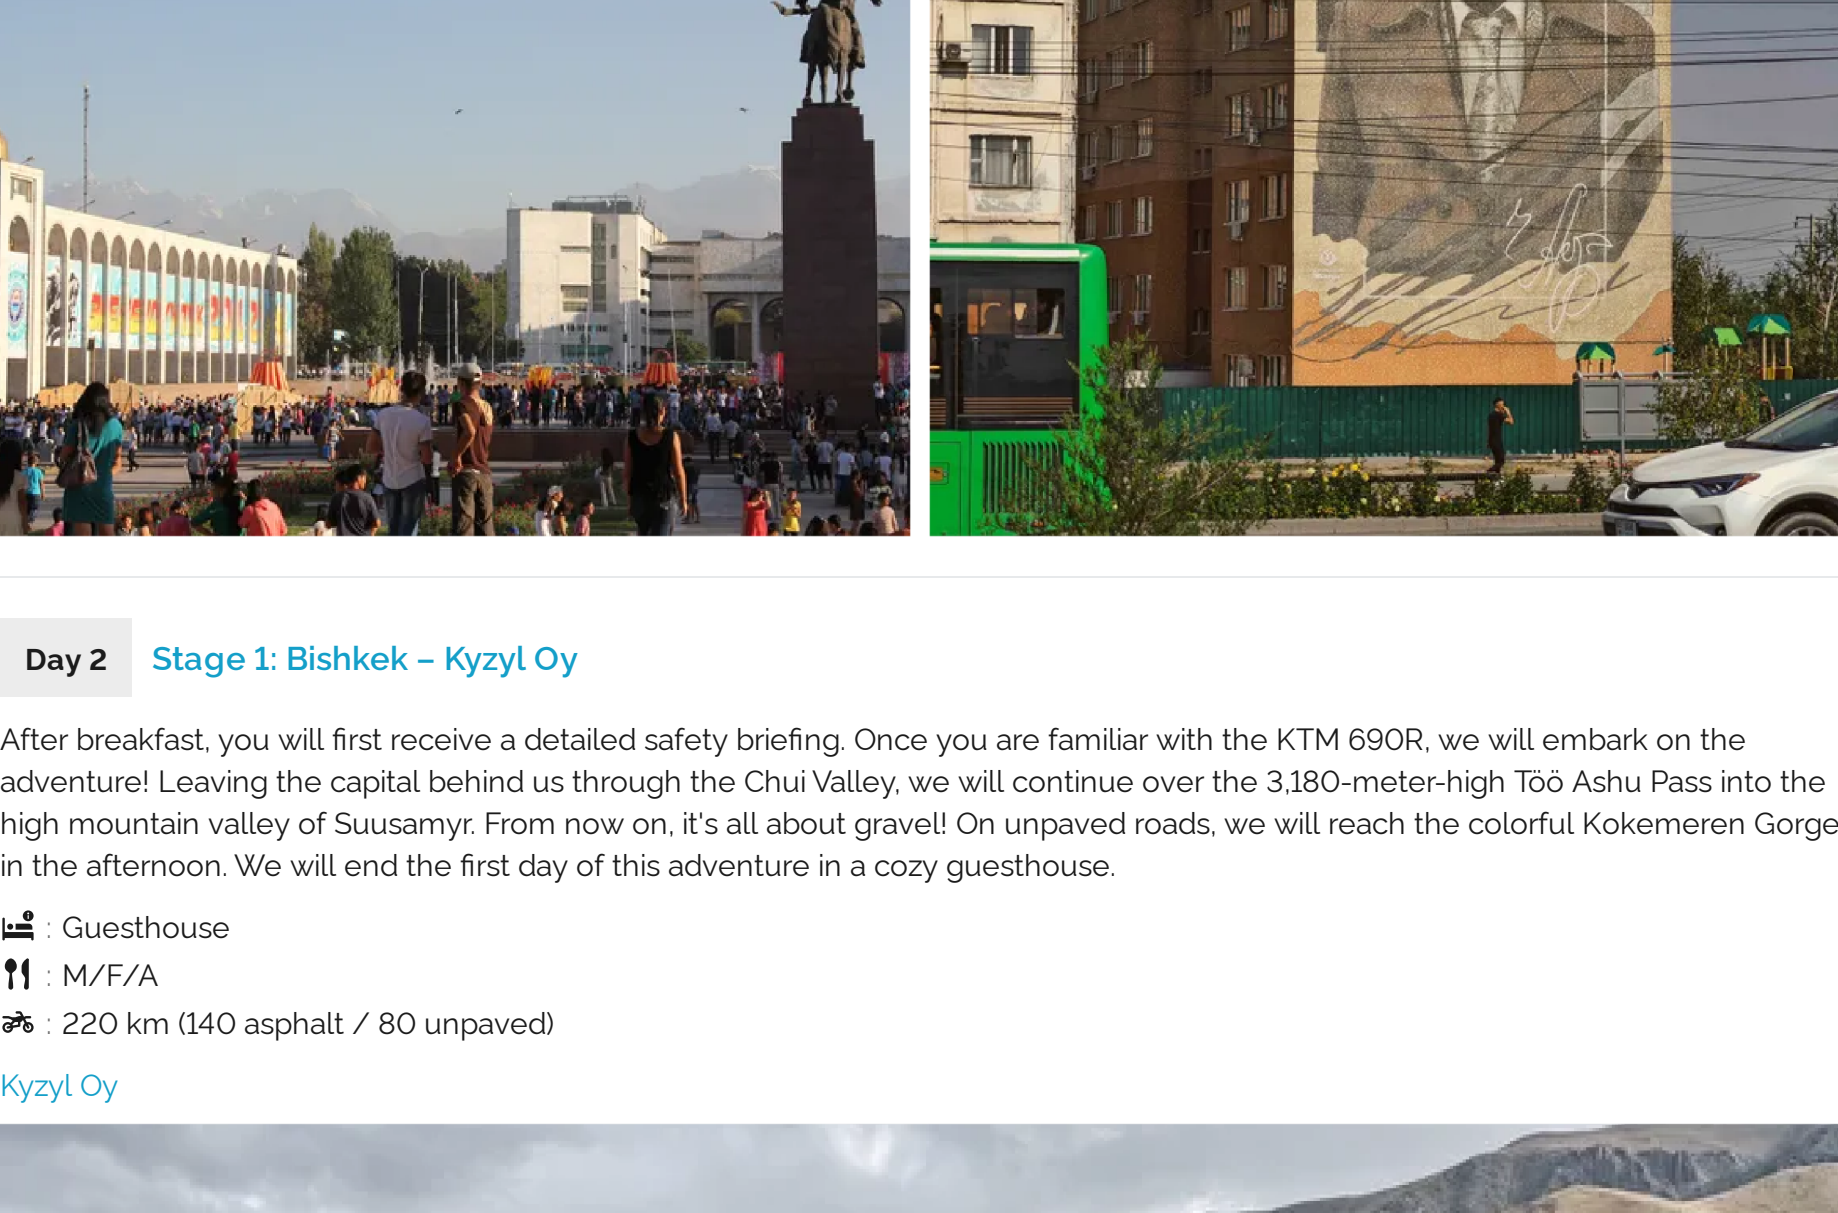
Day 2 Stage 1: Bishkek – Kyzyl Oy

After breakfast, you will first receive a detailed safety briefing. Once you are familiar with the KTM 690R, we will embark on the adventure! Leaving the capital behind us through the Chui Valley, we will continue over the 3,180-meter-high Töö Ashu Pass into the high mountain valley of Suusamyr. From now on, it's all about gravel! On unpaved roads, we will reach the colorful Kokemeren Gorge in the afternoon. We will end the first day of this adventure in a cozy guesthouse.

: Guesthouse

: M/F/A

: 220 km (140 asphalt / 80 unpaved)

Kyzyl Oy